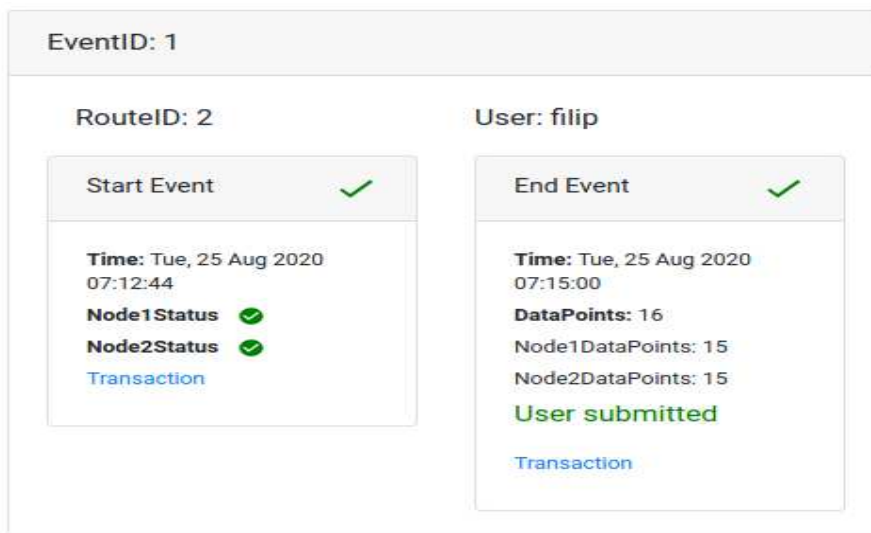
EventID: 1

RouteID: 2

User: filip

Start Event

**Time:** Tue, 25 Aug 2020 07:12:44

**Node1Status**

**Node2Status**

Transaction

End Event

**Time:** Tue, 25 Aug 2020 07:15:00

**DataPoints:** 16

Node1DataPoints: 15

Node2DataPoints: 15

User submitted

Transaction